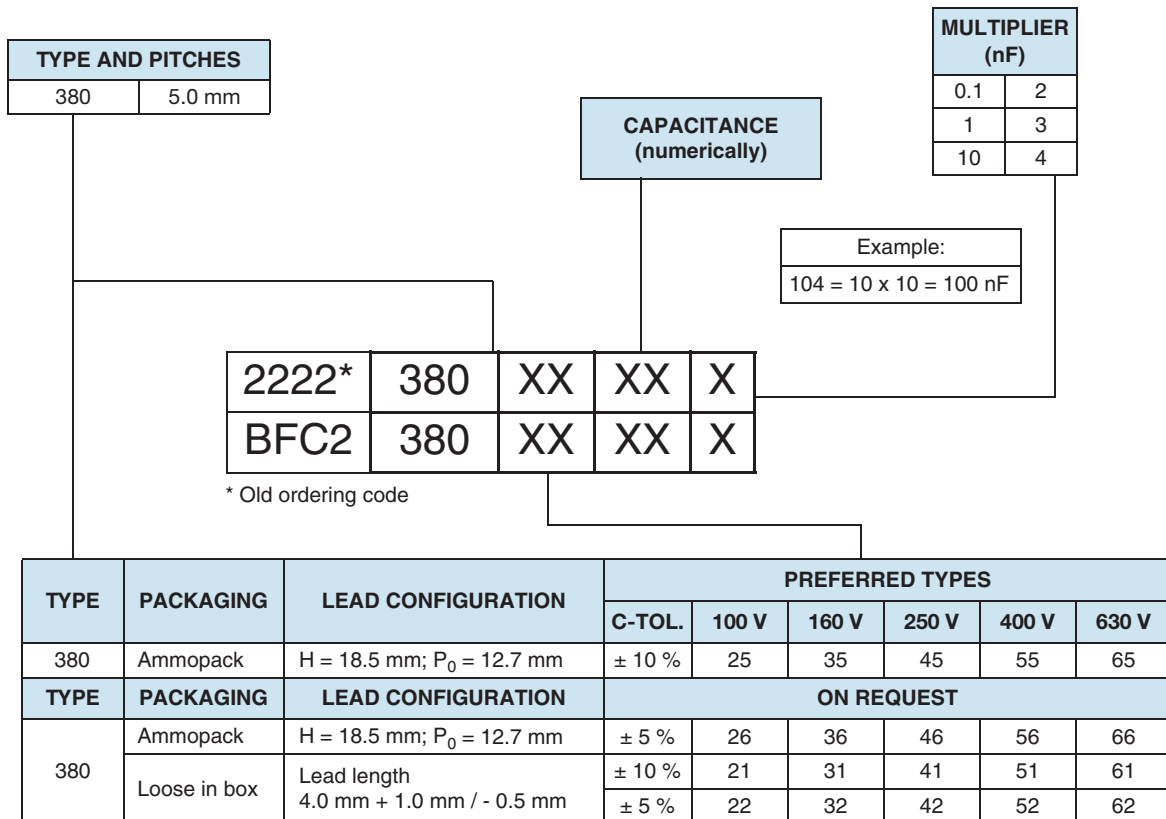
| TYPE AND PITCHES | |
|---|---|
| 380 | 5.0 mm |

CAPACITANCE (numerically)

| MULTIPLIER (nF) | |
|---|---|
| 0.1 | 2 |
| 1 | 3 |
| 10 | 4 |

Example:
104 = 10 x 10 = 100 nF

| 2222* | 380 | XX | XX | X |
|---|---|---|---|---|
| BFC2 | 380 | XX | XX | X |

* Old ordering code

| TYPE | PACKAGING | LEAD CONFIGURATION | PREFERRED TYPES | | | | | |
|---|---|---|---|---|---|---|---|---|
| | | | C-TOL. | 100 V | 160 V | 250 V | 400 V | 630 V |
| 380 | Ammopack | H = 18.5 mm; $P_0$ = 12.7 mm | ± 10 % | 25 | 35 | 45 | 55 | 65 |
| TYPE | PACKAGING | LEAD CONFIGURATION | ON REQUEST | | | | | |
| 380 | Ammopack | H = 18.5 mm; $P_0$ = 12.7 mm | ± 5 % | 26 | 36 | 46 | 56 | 66 |
| | Loose in box | Lead length 4.0 mm + 1.0 mm / - 0.5 mm | ± 10 % | 21 | 31 | 41 | 51 | 61 |
| | | | ± 5 % | 22 | 32 | 42 | 52 | 62 |